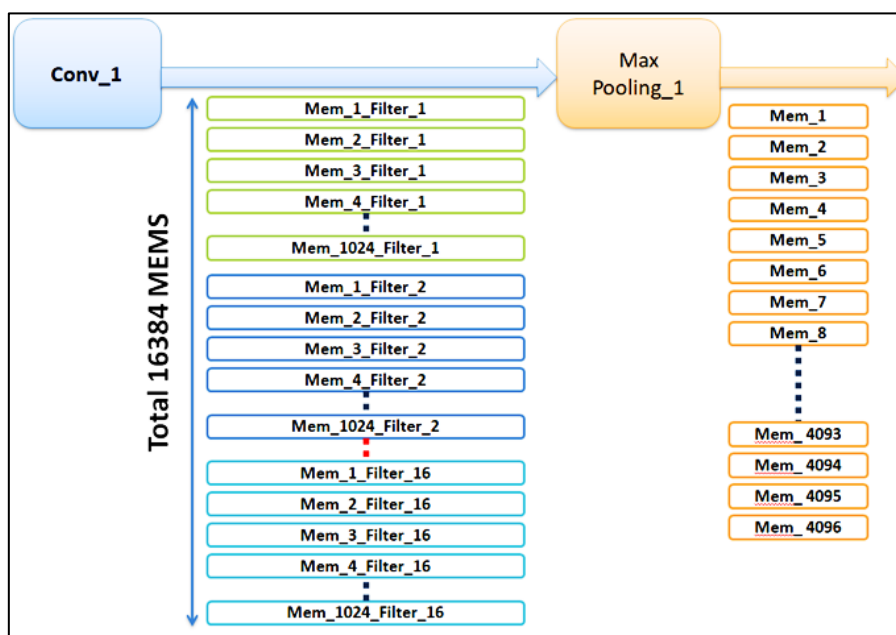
Conv_1

Max Pooling_1

Total 16384 MEMS

Mem_1_Filter_1
Mem_2_Filter_1
Mem_3_Filter_1
Mem_4_Filter_1
Mem_1024_Filter_1
Mem_1_Filter_2
Mem_2_Filter_2
Mem_3_Filter_2
Mem_4_Filter_2
Mem_1024_Filter_2
Mem_1_Filter_16
Mem_2_Filter_16
Mem_3_Filter_16
Mem_4_Filter_16
Mem_1024_Filter_16

Mem_1
Mem_2
Mem_3
Mem_4
Mem_5
Mem_6
Mem_7
Mem_8
Mem_ 4093
Mem_ 4094
Mem_ 4095
Mem_ 4096